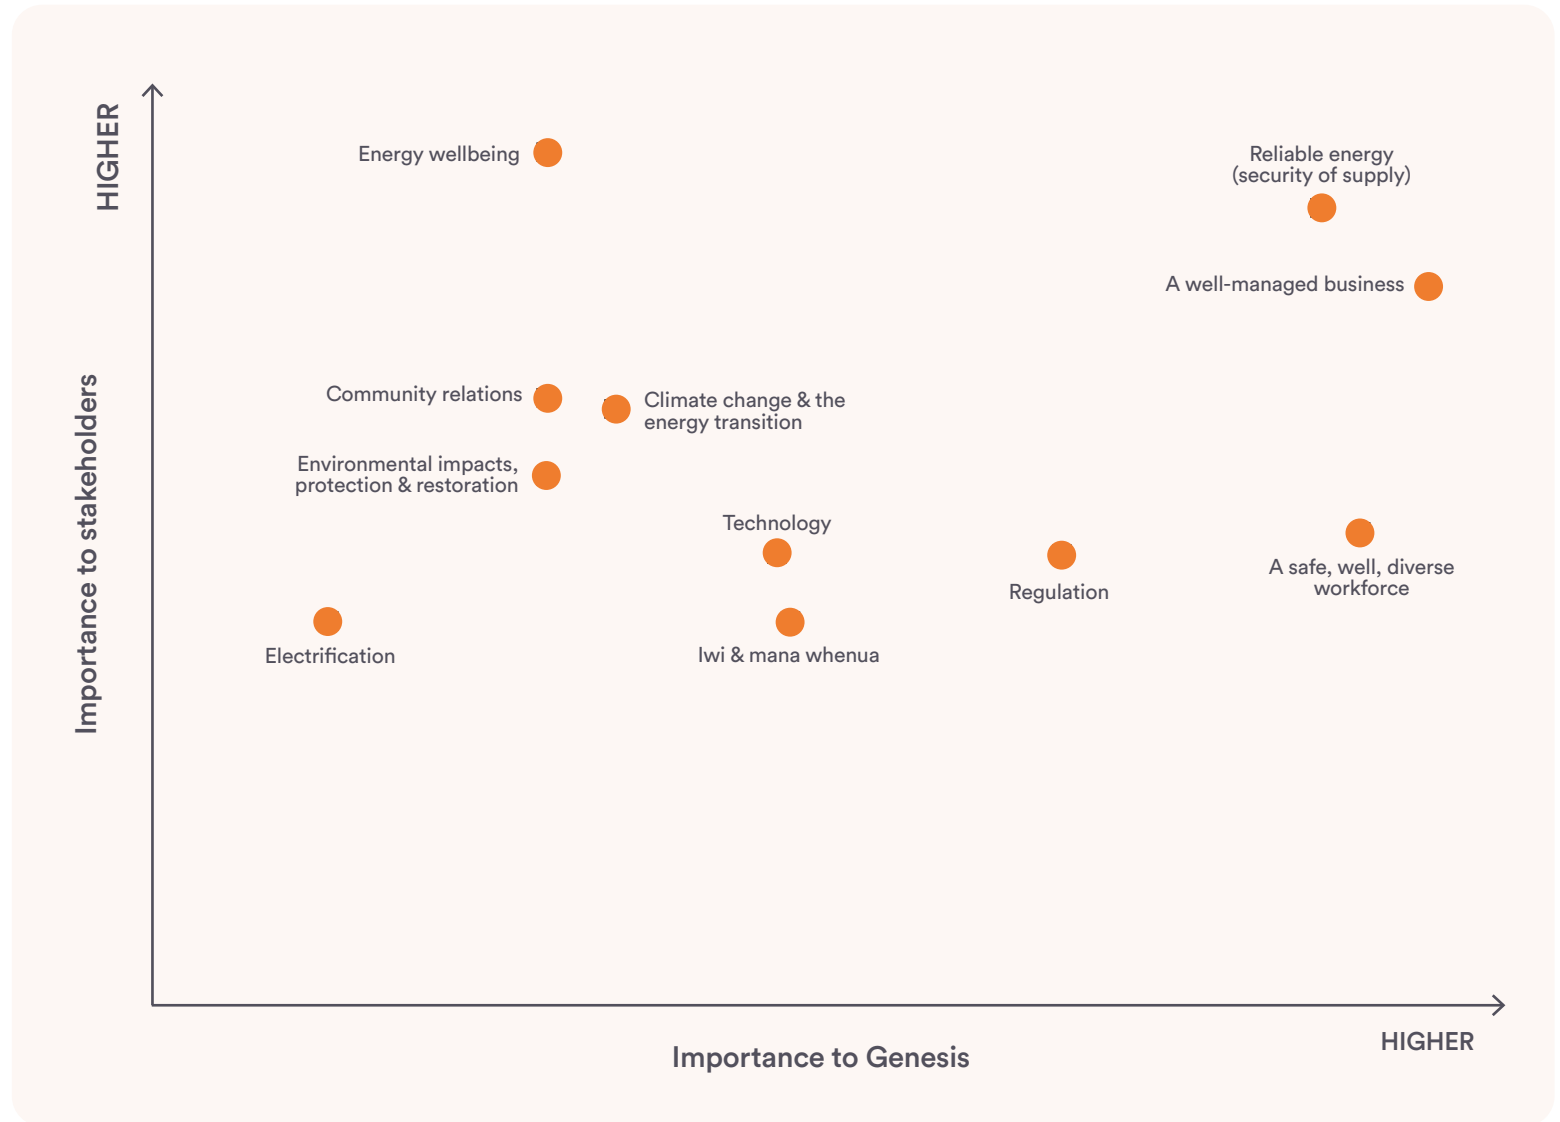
HIGHER

Importance to stakeholders

Energy wellbeing

Reliable energy (security of supply)

A well-managed business

Community relations

Climate change & the energy transition

Environmental impacts, protection & restoration

Technology

Regulation

A safe, well, diverse workforce

Electrification

Iwi & mana whenua

Importance to Genesis

HIGHER